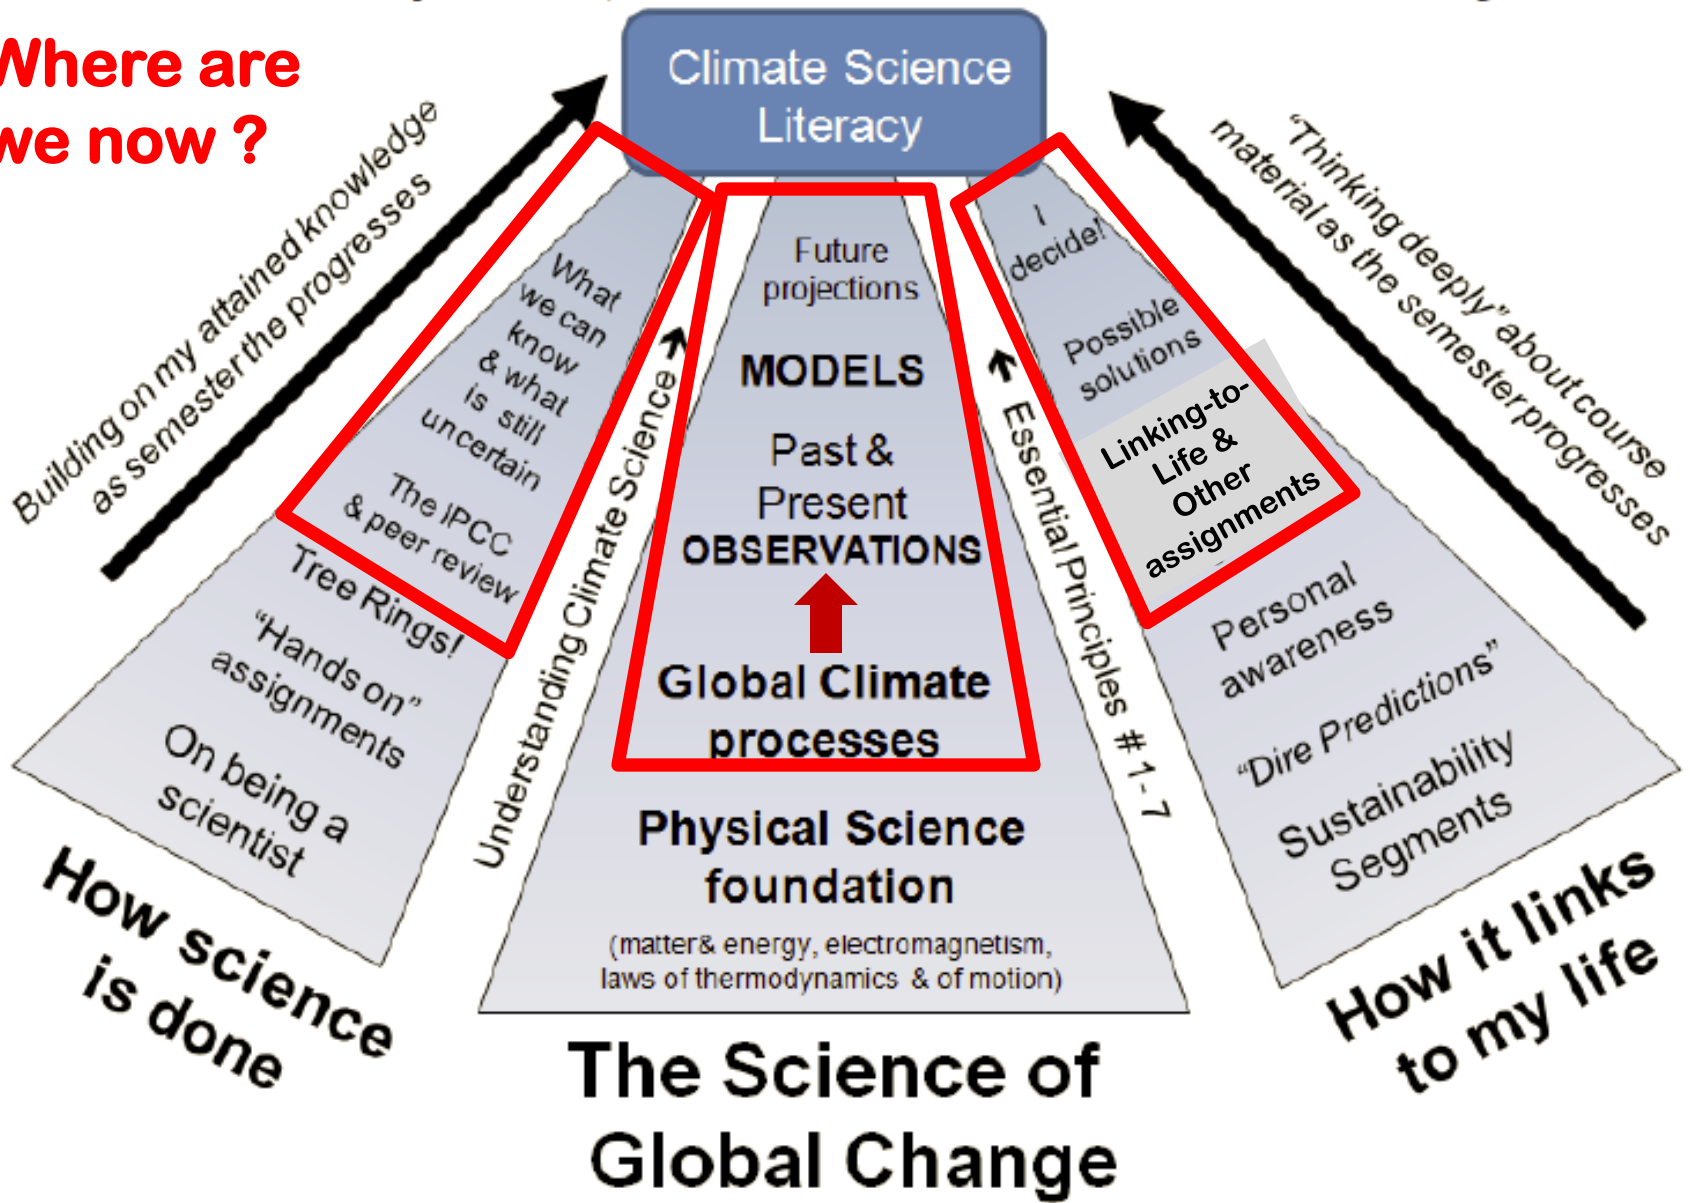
Where are we now ?

Climate Science Literacy

Building on my attained knowledge as semester the progresses

What we can know & what is still uncertain

The IPCC & peer review

Tree Rings!

"Hands on" assignments

On being a scientist

How science is done

Understanding Climate Science

Future projections

MODELS

Past & Present OBSERVATIONS

Global Climate processes

Physical Science foundation

(matter& energy, electromagnetism, laws of thermodynamics & of motion)

The Science of Global Change

Essential Principles # 1-7

I decide!

Possible solutions

Linking-to-Life & Other assignments

Personal awareness

"Dire Predictions"

Sustainability Segments

How it links to my life

"Thinking deeply" about course material as the semester progresses